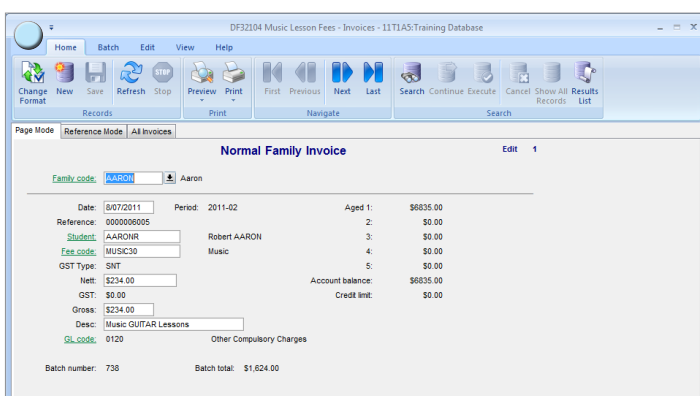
DF32104 Music Lesson Fees - Invoices - 11T1A5:Training Database

Home Batch Edit View Help

Change Format New Save Refresh Stop
Records

Preview Print
Print

First Previous Next Last
Navigate

Search Continue Execute Cancel Show All Records Results List
Search

Page Mode Reference Mode All Invoices

Normal Family Invoice

Edit 1

Family code: AARON Aaron

Date: 8/07/2011 Period: 2011-02
Reference: 0000006005
Student: AARONR Robert AARON
Fee code: MUSIC30 Music
GST Type: SNT
Nett: $234.00
GST: $0.00
Gross: $234.00
Desc: Music GUITAR Lessons
GL code: 0120 Other Compulsory Charges

Aged 1: $6835.00
2: $0.00
3: $0.00
4: $0.00
5: $0.00
Account balance: $6835.00
Credit limit: $0.00

Batch number: 738 Batch total: $1,624.00